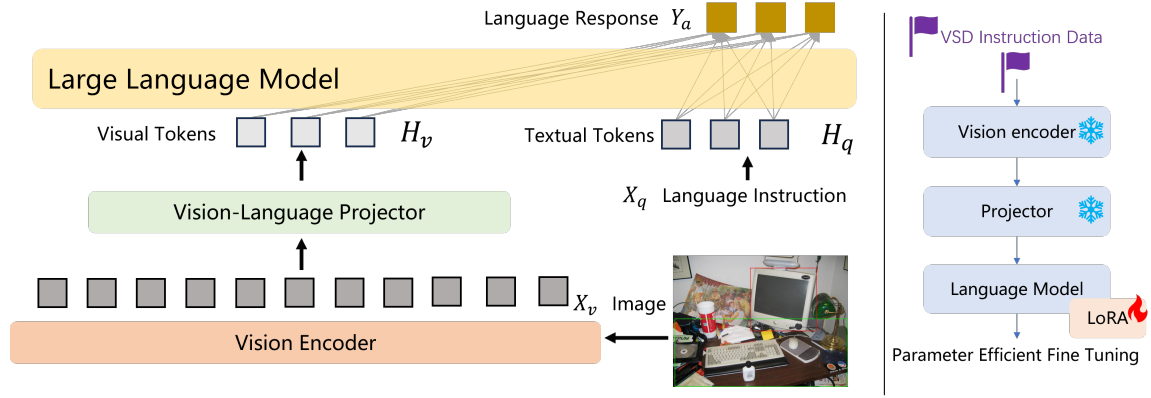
Language Response $Y_a$

Large Language Model

Visual Tokens $H_v$

Textual Tokens $H_q$

$X_q$ Language Instruction

Vision-Language Projector

$X_v$ Image

Vision Encoder

VSD Instruction Data

Vision encoder

Projector

Language Model

LoRA

Parameter Efficient Fine Tuning